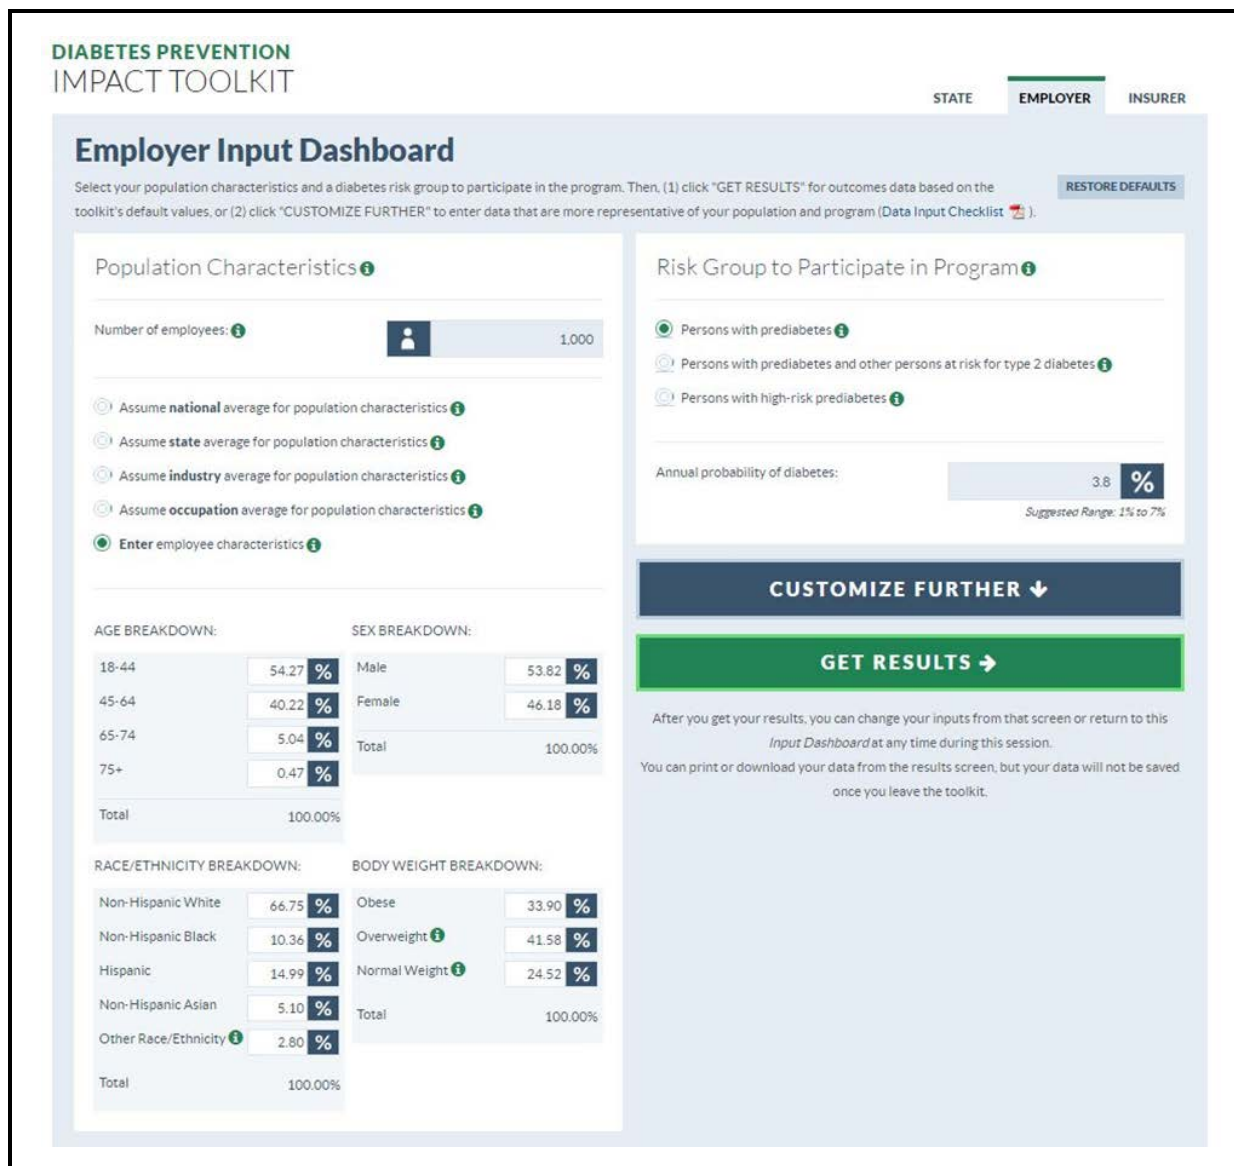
DIABETES PREVENTION
IMPACT TOOLKIT

STATE EMPLOYER INSURER

Employer Input Dashboard

Select your population characteristics and a diabetes risk group to participate in the program. Then, (1) click "GET RESULTS" for outcomes data based on the toolkit's default values, or (2) click "CUSTOMIZE FURTHER" to enter data that are more representative of your population and program (Data Input Checklist ).

RESTORE DEFAULTS

Population Characteristics

Number of employees: 1,000

Assume national average for population characteristics
Assume state average for population characteristics
Assume industry average for population characteristics
Assume occupation average for population characteristics
Enter employee characteristics

AGE BREAKDOWN:

| 18-44 | 54.27 % |
|---|---|
| 45-64 | 40.22 % |
| 65-74 | 5.04 % |
| 75+ | 0.47 % |
| Total | 100.00% |

SEX BREAKDOWN:

| Male | 53.82 % |
|---|---|
| Female | 46.18 % |
| Total | 100.00% |

RACE/ETHNICITY BREAKDOWN:

| Non-Hispanic White | 66.75 % |
|---|---|
| Non-Hispanic Black | 10.36 % |
| Hispanic | 14.99 % |
| Non-Hispanic Asian | 5.10 % |
| Other Race/Ethnicity | 2.80 % |
| Total | 100.00% |

BODY WEIGHT BREAKDOWN:

| Obese | 33.90 % |
|---|---|
| Overweight | 41.58 % |
| Normal Weight | 24.52 % |
| Total | 100.00% |

Risk Group to Participate in Program

Persons with prediabetes
Persons with prediabetes and other persons at risk for type 2 diabetes
Persons with high-risk prediabetes

Annual probability of diabetes: 3.8 %
Suggested Range: 1% to 7%

CUSTOMIZE FURTHER

GET RESULTS

After you get your results, you can change your inputs from that screen or return to this Input Dashboard at any time during this session.
You can print or download your data from the results screen, but your data will not be saved once you leave the toolkit.